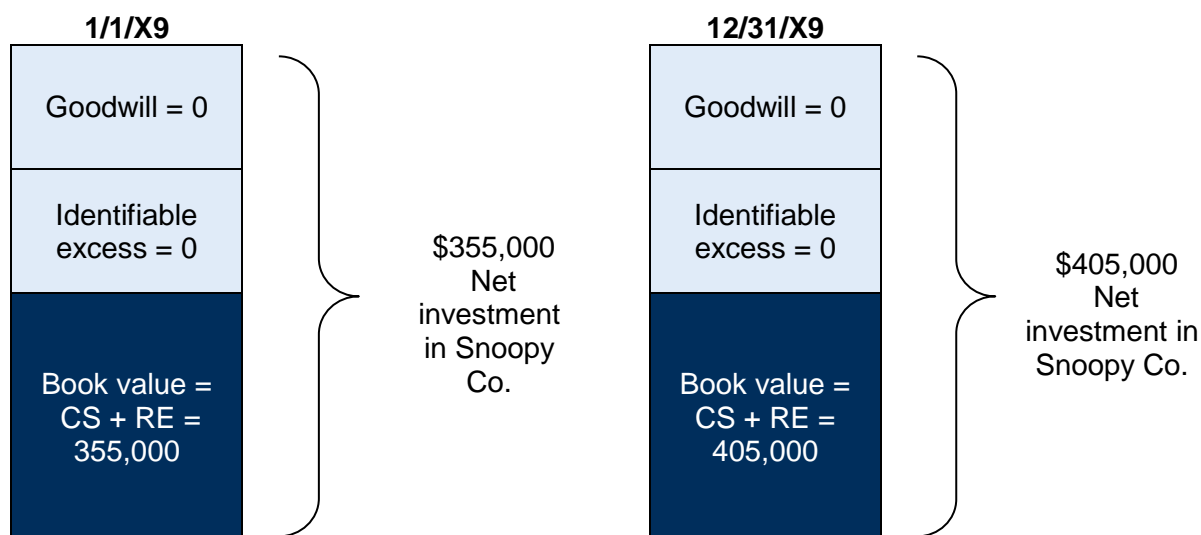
1/1/X9

Goodwill = 0

Identifiable excess = 0

Book value = CS + RE = 355,000

$355,000 Net investment in Snoopy Co.

12/31/X9

Goodwill = 0

Identifiable excess = 0

Book value = CS + RE = 405,000

$405,000 Net investment in Snoopy Co.